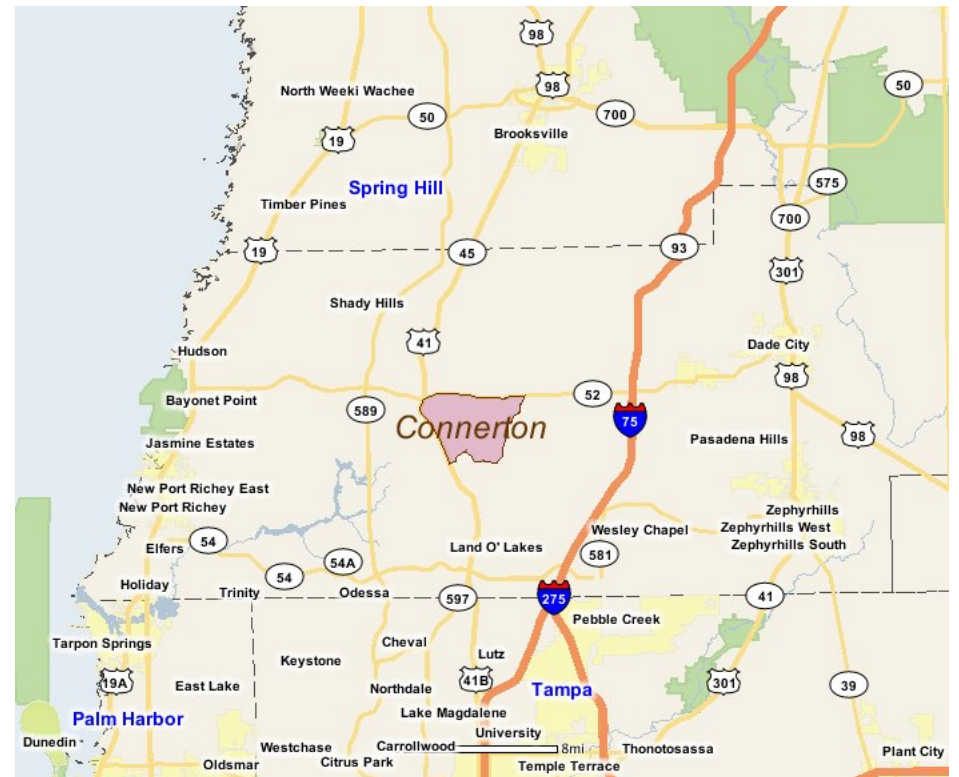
98
98
North Weeki Wachee
50
700
19
Brooksville
50
Spring Hill
575
Timber Pines
700
19
45
93
301
Shady Hills
41
Hudson
Dade City
98
52
Bayonet Point
589
75
Connerton
Jasmine Estates
Pasadena Hills
98
New Port Richey East
New Port Richey
Zephyrhills
Zephyrhills West
Wesley Chapel
Zephyrhills South
Elfers
54
Land O' Lakes
581
54A
Holiday
54
Trinity
Odessa
597
275
41
Pebble Creek
Tarpon Springs
Cheval
Keystone
Lutz
19A
East Lake
41B
Tampa
301
39
Palm Harbor
Northdale
Lake Magdalene
University
Dunedin
Westchase
Carrollwood
8mi
Thonotosassa
Plant City
Oldsmar
Citrus Park
Temple Terrace